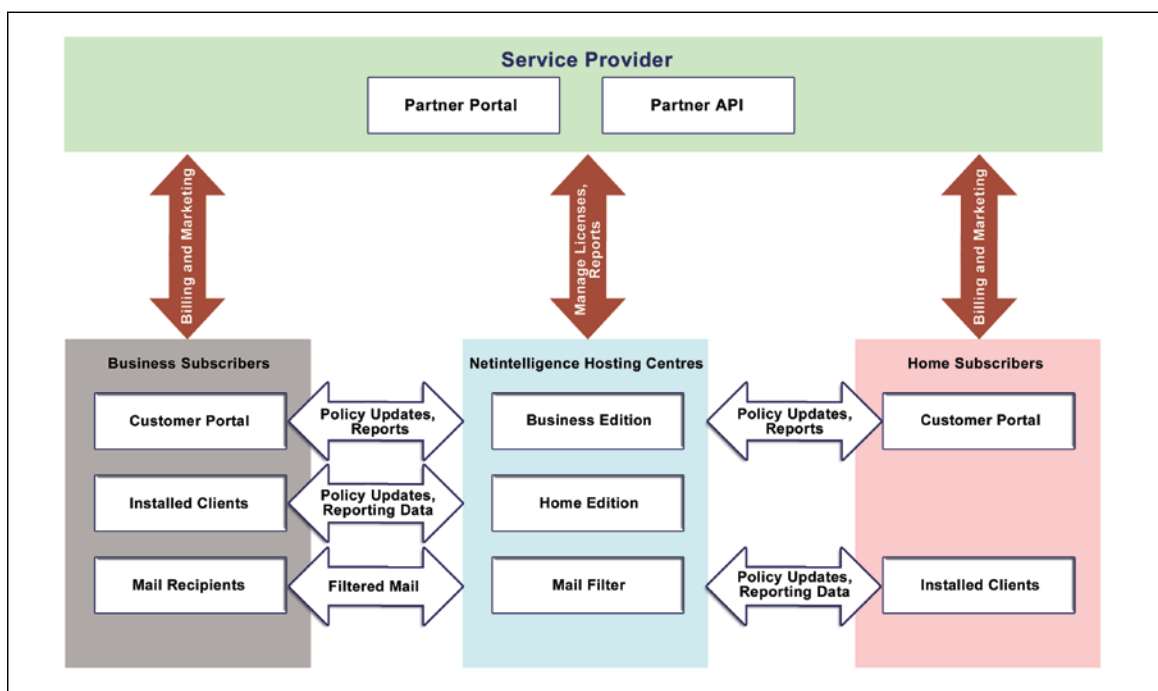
Service Provider

Partner Portal

Partner API

Billing and Marketing

Manage Licenses, Reports

Billing and Marketing

Business Subscribers

Customer Portal

Installed Clients

Mail Recipients

Policy Updates, Reports

Policy Updates, Reporting Data

Filtered Mail

Netintelligence Hosting Centres

Business Edition

Home Edition

Mail Filter

Policy Updates, Reports

Policy Updates, Reporting Data

Home Subscribers

Customer Portal

Installed Clients